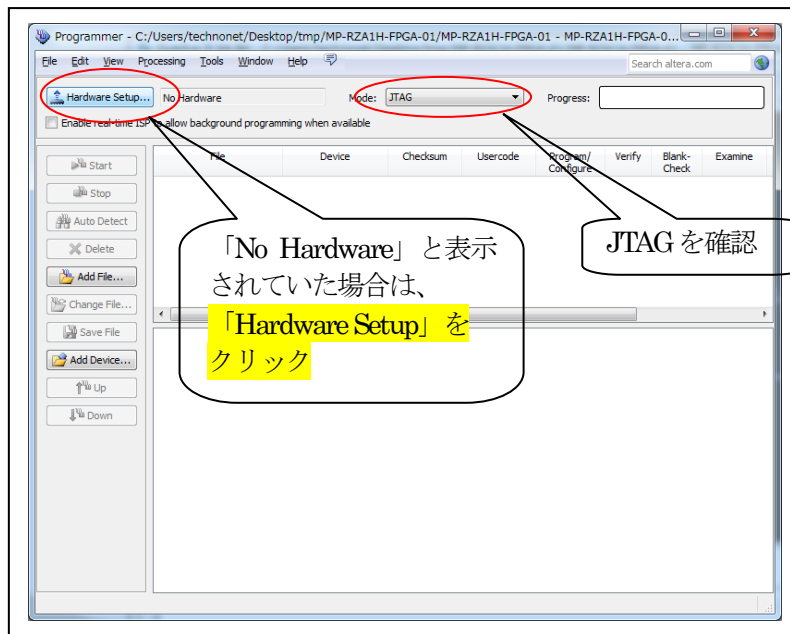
Programmer - C:/Users/technonet/Desktop/tmp/MP-RZA1H-FPGA-01/MP-RZA1H-FPGA-01 - MP-RZA1H-FPGA-0...

File Edit View Processing Tools Window Help

Search altera.com

Hardware Setup... No Hardware Mode: JTAG Progress:

Enable real-time ISP to allow background programming when available

Start
Stop
Auto Detect
Delete
Add File...
Change File...
Save File
Add Device...
Up
Down

| File | Device | Checksum | Usercode | Program/ Configure | Verify | Blank-Check | Examine |
|---|---|---|---|---|---|---|---|

「No Hardware」と表示されていた場合は、「Hardware Setup」をクリック

JTAG を確認